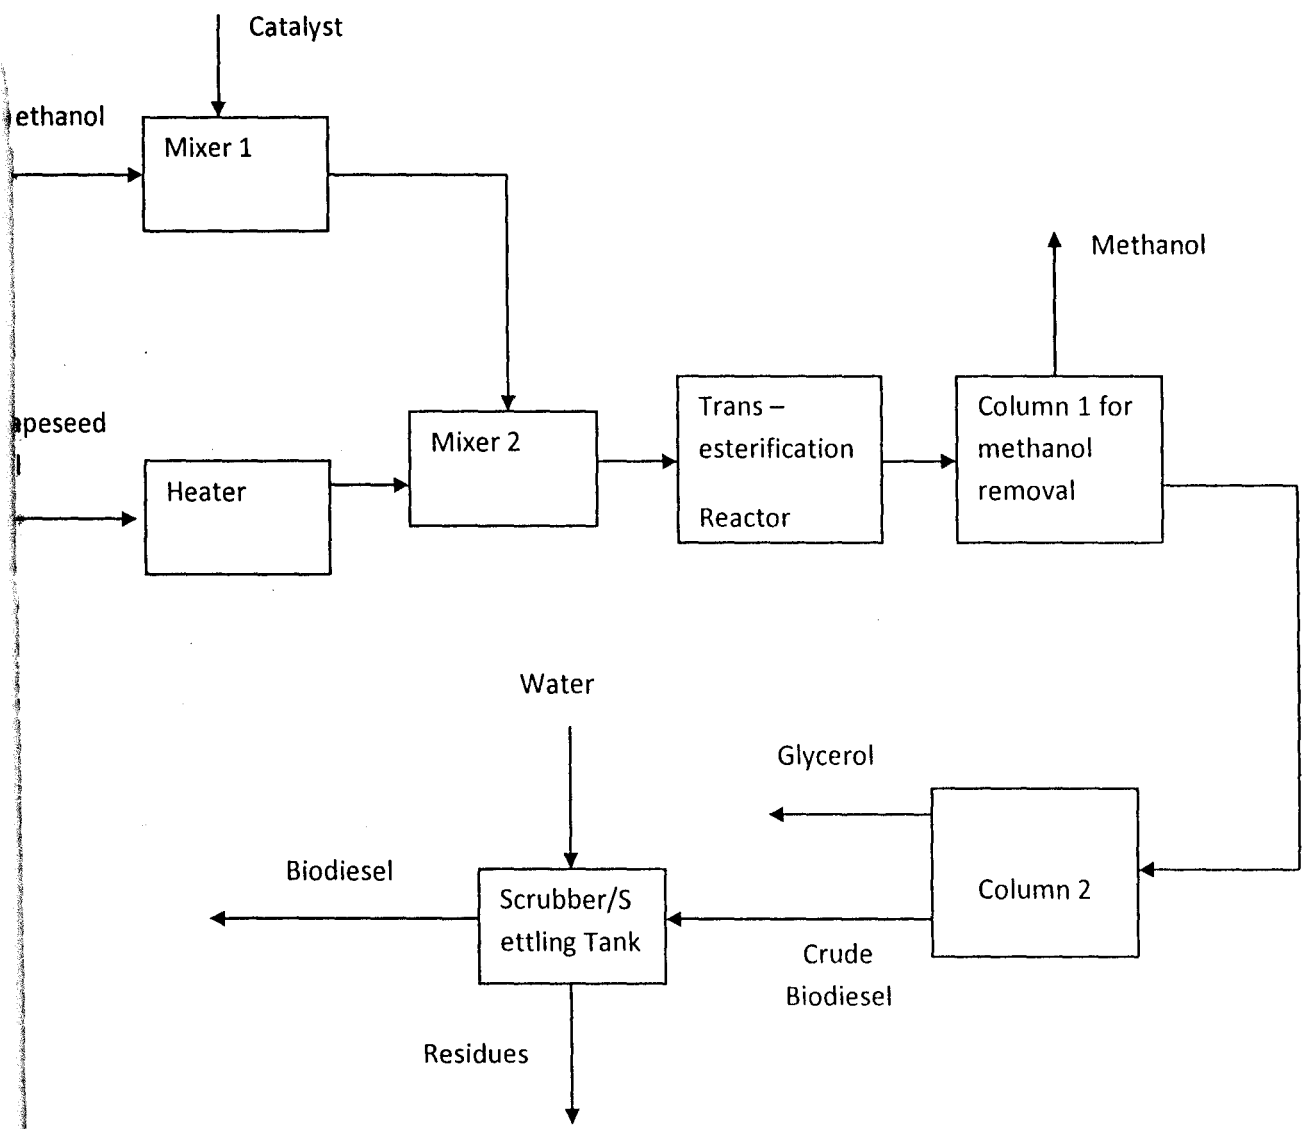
Catalyst

ethanol

Mixer 1

Methanol

apeseed
l

Heater

Mixer 2

Trans – esterification

Reactor

Column 1 for methanol removal

Water

Glycerol

Biodiesel

Scrubber/S ettling Tank

Column 2

Crude Biodiesel

Residues